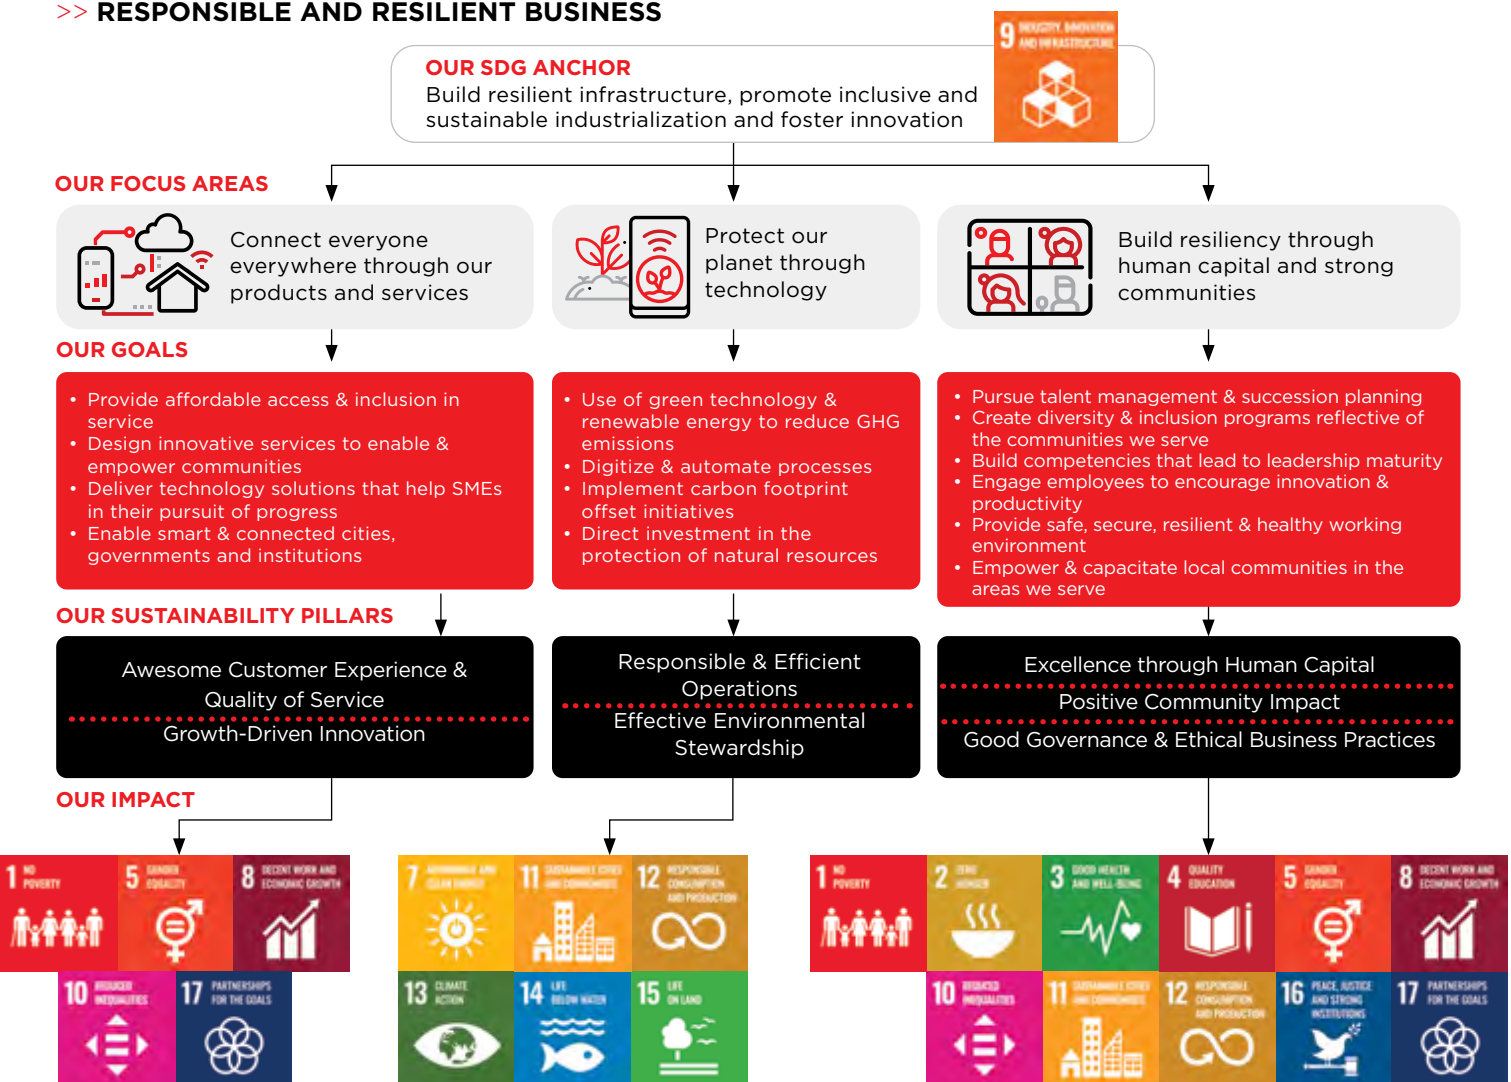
>> RESPONSIBLE AND RESILIENT BUSINESS

OUR SDG ANCHOR
Build resilient infrastructure, promote inclusive and sustainable industrialization and foster innovation

9 INDUSTRY, INNOVATION AND INFRASTRUCTURE

OUR FOCUS AREAS

Connect everyone everywhere through our products and services

Protect our planet through technology

Build resiliency through human capital and strong communities

OUR GOALS

• Provide affordable access & inclusion in service
• Design innovative services to enable & empower communities
• Deliver technology solutions that help SMEs in their pursuit of progress
• Enable smart & connected cities, governments and institutions

• Use of green technology & renewable energy to reduce GHG emissions
• Digitize & automate processes
• Implement carbon footprint offset initiatives
• Direct investment in the protection of natural resources

• Pursue talent management & succession planning
• Create diversity & inclusion programs reflective of the communities we serve
• Build competencies that lead to leadership maturity
• Engage employees to encourage innovation & productivity
• Provide safe, secure, resilient & healthy working environment
• Empower & capacitate local communities in the areas we serve

OUR SUSTAINABILITY PILLARS

Awesome Customer Experience & Quality of Service
Growth-Driven Innovation

Responsible & Efficient Operations
Effective Environmental Stewardship

Excellence through Human Capital
Positive Community Impact
Good Governance & Ethical Business Practices

OUR IMPACT

1 NO POVERTY
5 GENDER EQUALITY
8 DECENT WORK AND ECONOMIC GROWTH
10 REDUCED INEQUALITIES
17 PARTNERSHIPS FOR THE GOALS

7 AFFORDABLE AND CLEAN ENERGY
11 SUSTAINABLE CITIES AND COMMUNITIES
12 RESPONSIBLE CONSUMPTION AND PRODUCTION
13 CLIMATE ACTION
14 LIFE BELOW WATER
15 LIFE ON LAND

1 NO POVERTY
2 ZERO HUNGER
3 GOOD HEALTH AND WELL-BEING
4 QUALITY EDUCATION
5 GENDER EQUALITY
8 DECENT WORK AND ECONOMIC GROWTH
10 REDUCED INEQUALITIES
11 SUSTAINABLE CITIES AND COMMUNITIES
12 RESPONSIBLE CONSUMPTION AND PRODUCTION
16 PEACE, JUSTICE AND STRONG INSTITUTIONS
17 PARTNERSHIPS FOR THE GOALS